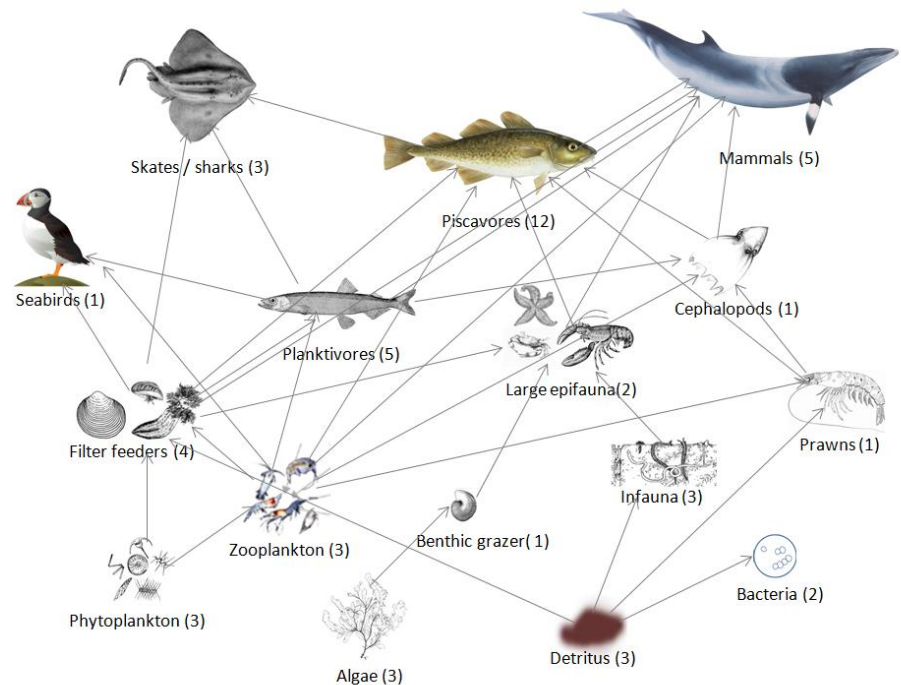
Skates / sharks (3)

Mammals (5)

Piscavores (12)

Seabirds (1)

Cephalopods (1)

Planktivores (5)

Large epifauna(2)

Filter feeders (4)

Prawns (1)

Infauna (3)

Zooplankton (3)

Benthic grazer( 1)

Phytoplankton (3)

Bacteria (2)

Algae (3)

Detritus (3)